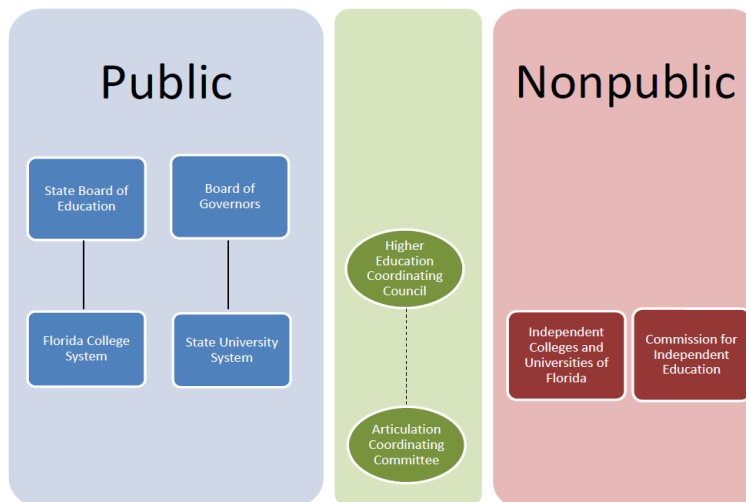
Public

State Board of Education

Board of Governors

Florida College System

State University System

Higher Education Coordinating Council

Articulation Coordinating Committee

Nonpublic

Independent Colleges and Universities of Florida

Commission for Independent Education